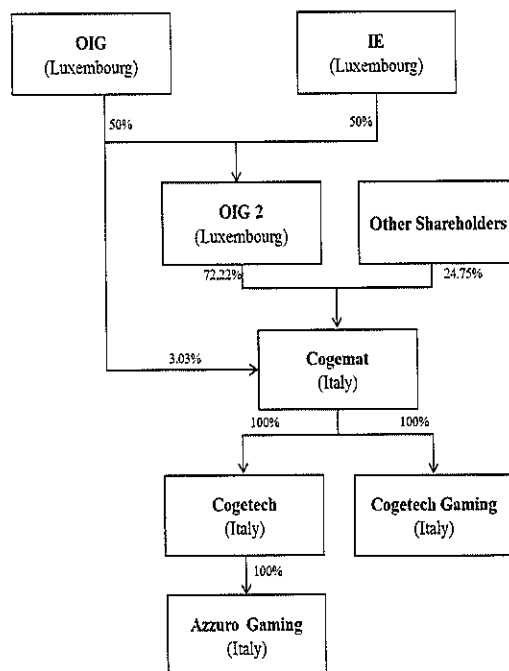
OIG
(Luxembourg)

IE
(Luxembourg)

50%

50%

OIG 2
(Luxembourg)

Other Shareholders

72.22%

24.75%

3.03%

Cogemat
(Italy)

100%

100%

Cogetech
(Italy)

Cogetech Gaming
(Italy)

100%

Azzuro Gaming
(Italy)